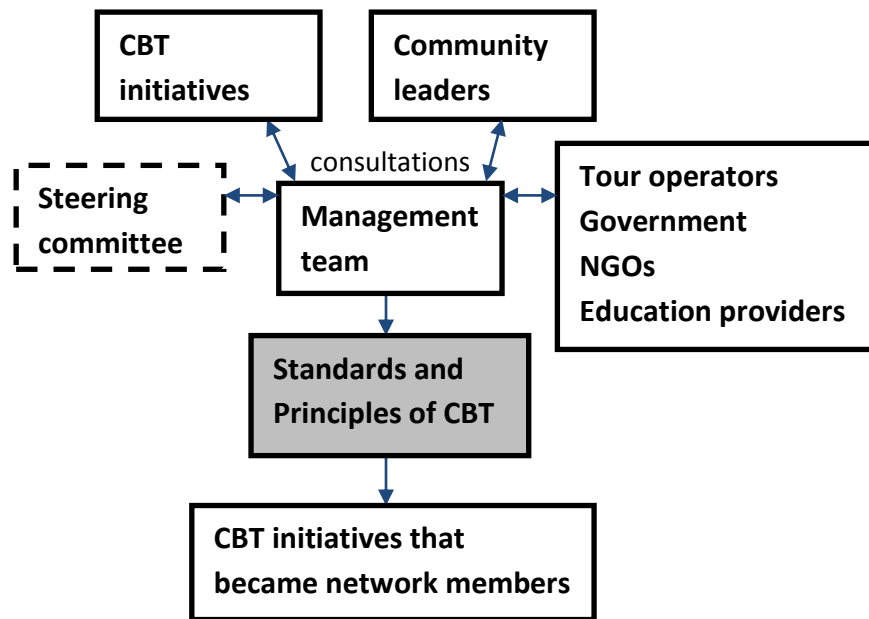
CBT initiatives

Community leaders

consultations

Steering committee

Management team

Tour operators
Government
NGOs
Education providers

Standards and Principles of CBT

CBT initiatives that became network members